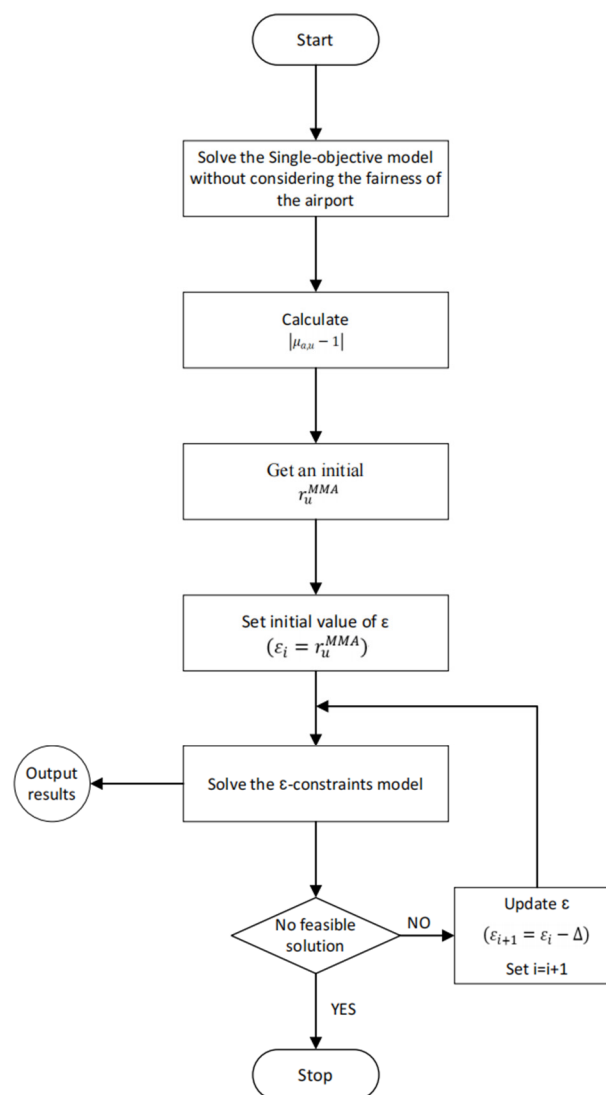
Start

Solve the Single-objective model without considering the fairness of the airport

Calculate
$|\mu_{a,u} - 1|$

Get an initial
$r_u^{MMA}$

Set initial value of ε
$(\varepsilon_i = r_u^{MMA})$

Output results

Solve the ε-constraints model

No feasible solution

NO

Update ε
$(\varepsilon_{i+1} = \varepsilon_i - \Delta)$
Set i=i+1

YES

Stop